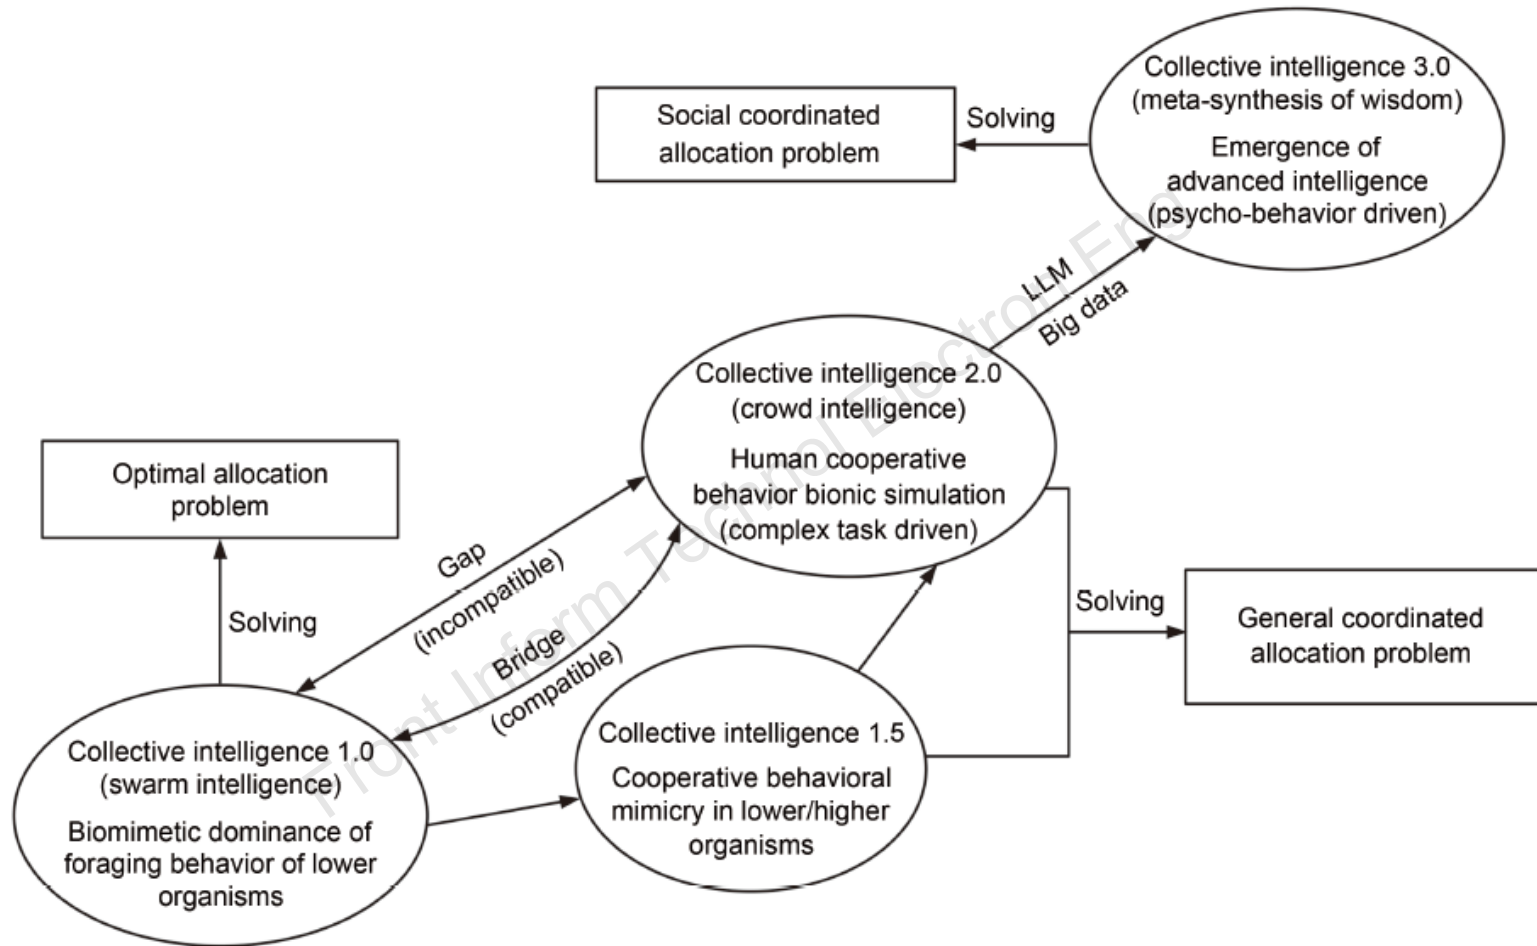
Social coordinated allocation problem

Solving

Collective intelligence 3.0 (meta-synthesis of wisdom)
Emergence of advanced intelligence (psycho-behavior driven)

LLM
Big data

Collective intelligence 2.0 (crowd intelligence)
Human cooperative behavior bionic simulation (complex task driven)

Optimal allocation problem

Gap (incompatible)

Bridge (compatible)

Solving

Solving

General coordinated allocation problem

Collective intelligence 1.5
Cooperative behavioral mimicry in lower/higher organisms

Collective intelligence 1.0 (swarm intelligence)
Biomimetic dominance of foraging behavior of lower organisms

Front Inform Technol Electron Eng